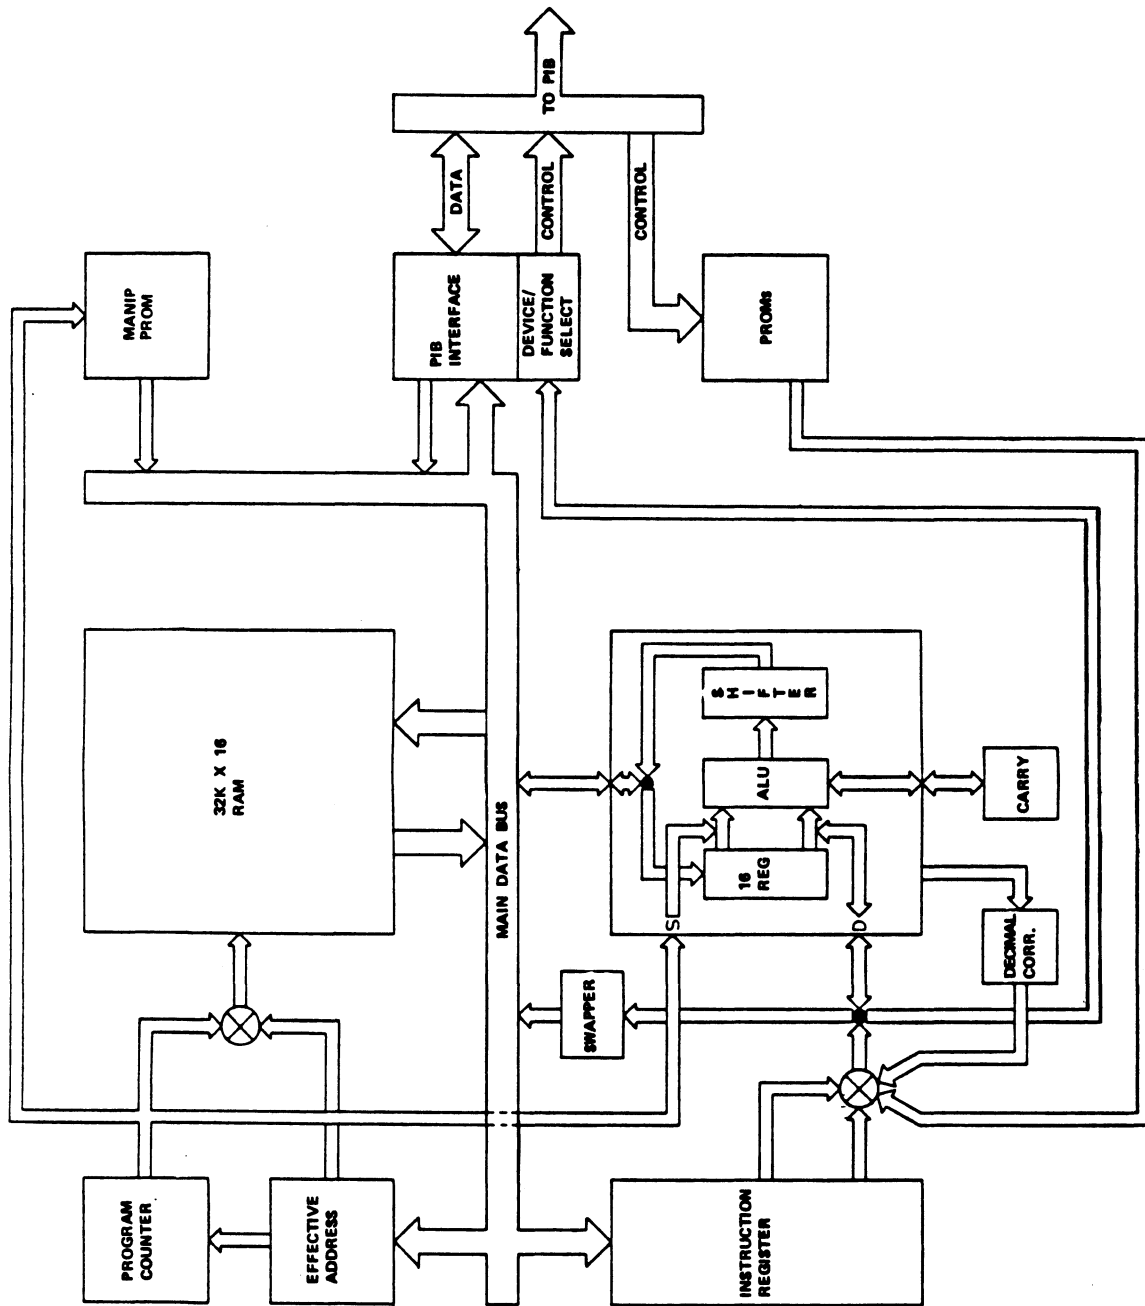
TO PIB

DATA

CONTROL

CONTROL

MANIP PROM

PIB INTERFACE

DEVICE/ FUNCTION SELECT

PROMs

32K X 16 RAM

MAIN DATA BUS

SHIFTER

ALU

CARRY

16 REG

S

D

DECIMAL CORR.

SWAPPER

PROGRAM COUNTER

EFFECTIVE ADDRESS

INSTRUCTION REGISTER